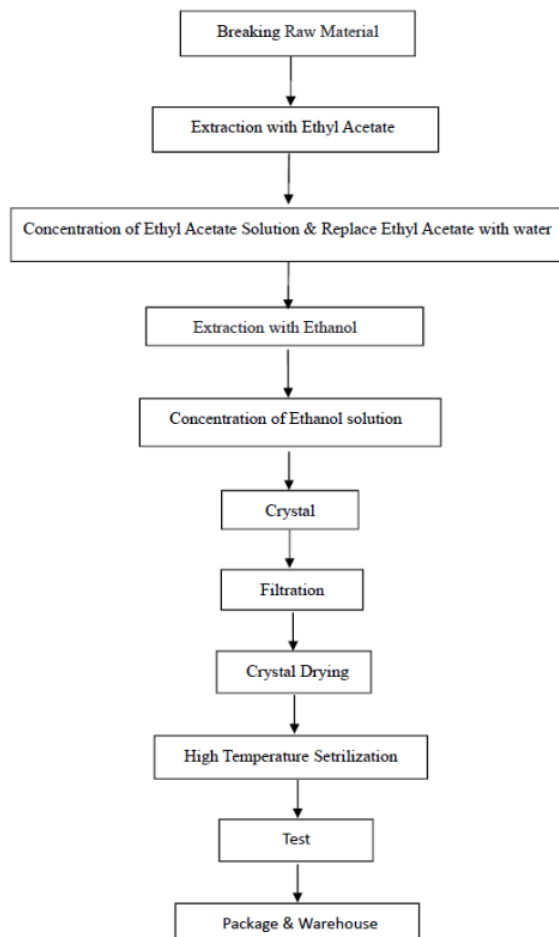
Breaking Raw Material

Extraction with Ethyl Acetate

Concentration of Ethyl Acetate Solution & Replace Ethyl Acetate with water

Extraction with Ethanol

Concentration of Ethanol solution

Crystal

Filtration

Crystal Drying

High Temperature Setrilization

Test

Package & Warehouse